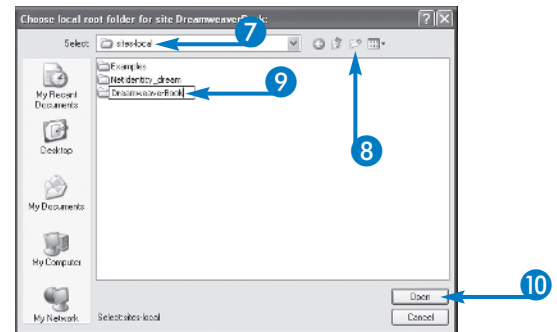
Choose local root folder for site Dreamweaver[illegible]:

Select: sites-local

7

My Recent Documents

Desktop

My Documents

My Computer

My Network

Examples

NetIdentity_dream

DreamweaverBook

9

8

Select: sites-local

Open

Cancel

10